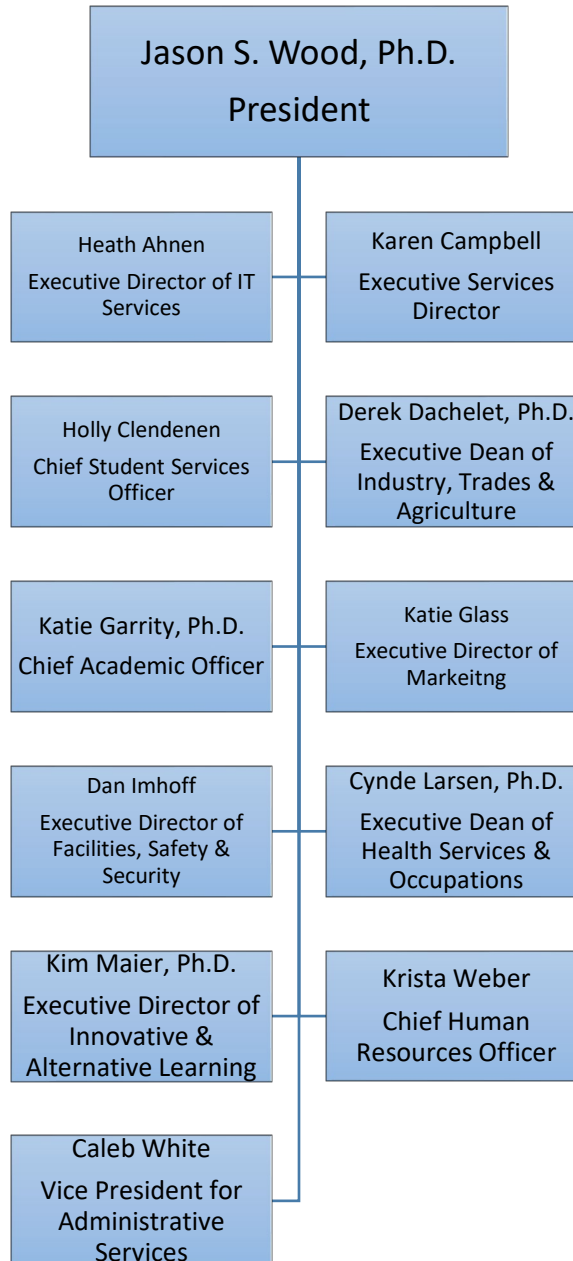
Jason S. Wood, Ph.D.
President

Heath Ahnen
Executive Director of IT Services

Karen Campbell
Executive Services Director

Holly Clendenen
Chief Student Services Officer

Derek Dachelet, Ph.D.
Executive Dean of Industry, Trades & Agriculture

Katie Garrity, Ph.D.
Chief Academic Officer

Katie Glass
Executive Director of Markeitng

Dan Imhoff
Executive Director of Facilities, Safety & Security

Cynde Larsen, Ph.D.
Executive Dean of Health Services & Occupations

Kim Maier, Ph.D.
Executive Director of Innovative & Alternative Learning

Krista Weber
Chief Human Resources Officer

Caleb White
Vice President for Administrative Services